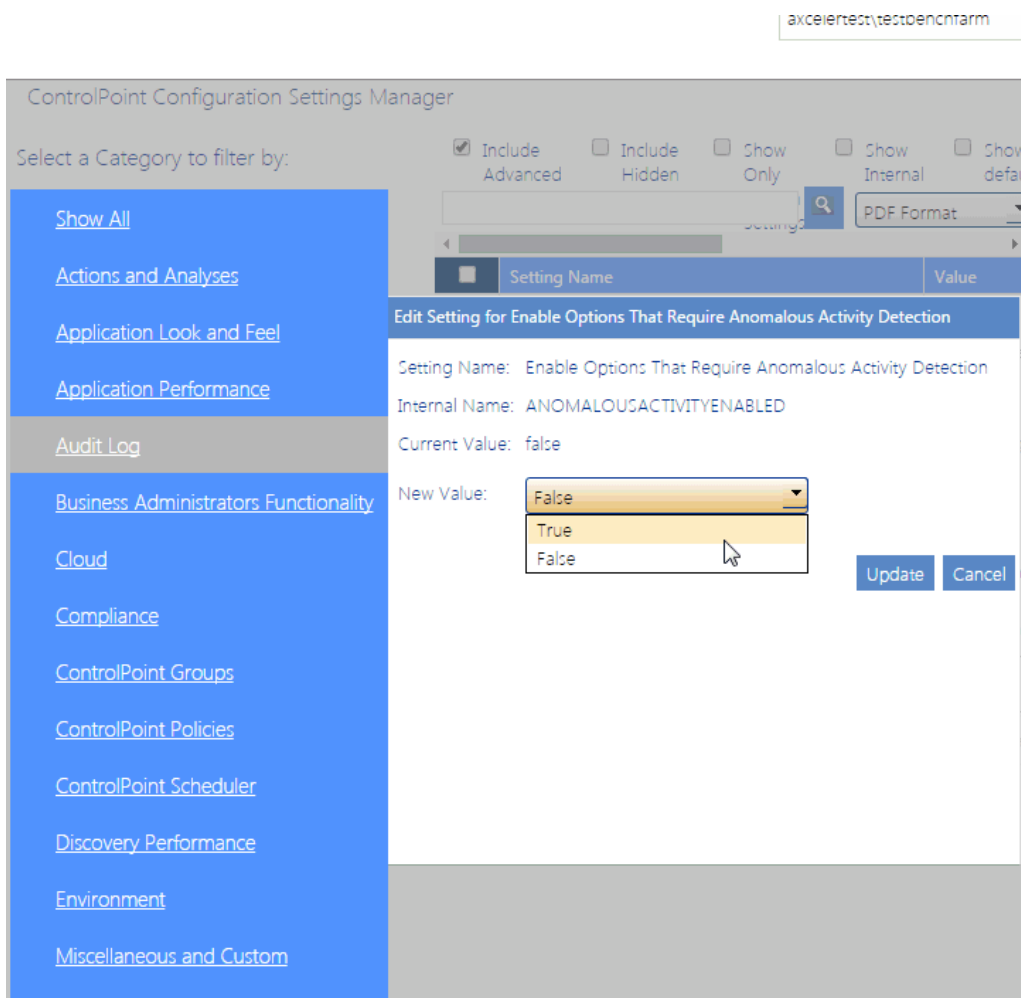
axcelertest\testbenchfarm

ControlPoint Configuration Settings Manager

Select a Category to filter by:

Include Advanced
Include Hidden
Show Only
Show Internal
Show defa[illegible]

Settings
PDF Format

Setting Name
Value

Show All
Actions and Analyses
Application Look and Feel
Application Performance
Audit Log
Business Administrators Functionality
Cloud
Compliance
ControlPoint Groups
ControlPoint Policies
ControlPoint Scheduler
Discovery Performance
Environment
Miscellaneous and Custom

Edit Setting for Enable Options That Require Anomalous Activity Detection

Setting Name: Enable Options That Require Anomalous Activity Detection
Internal Name: ANOMALOUSACTIVITYENABLED
Current Value: false
New Value: False
True
False

Update
Cancel